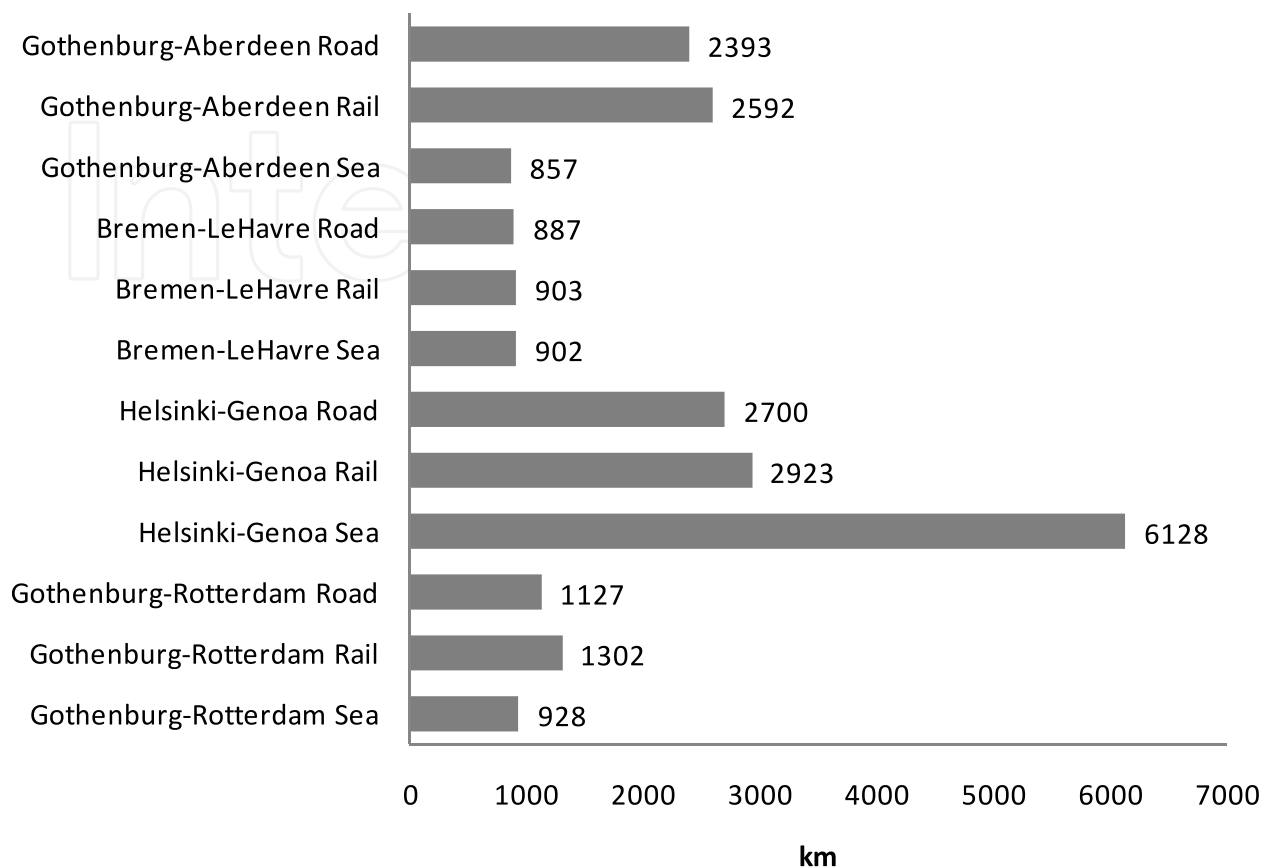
Gothenburg-Aberdeen Road 2393
Gothenburg-Aberdeen Rail 2592
Gothenburg-Aberdeen Sea 857
Bremen-LeHavre Road 887
Bremen-LeHavre Rail 903
Bremen-LeHavre Sea 902
Helsinki-Genoa Road 2700
Helsinki-Genoa Rail 2923
Helsinki-Genoa Sea 6128
Gothenburg-Rotterdam Road 1127
Gothenburg-Rotterdam Rail 1302
Gothenburg-Rotterdam Sea 928

0 1000 2000 3000 4000 5000 6000 7000

km